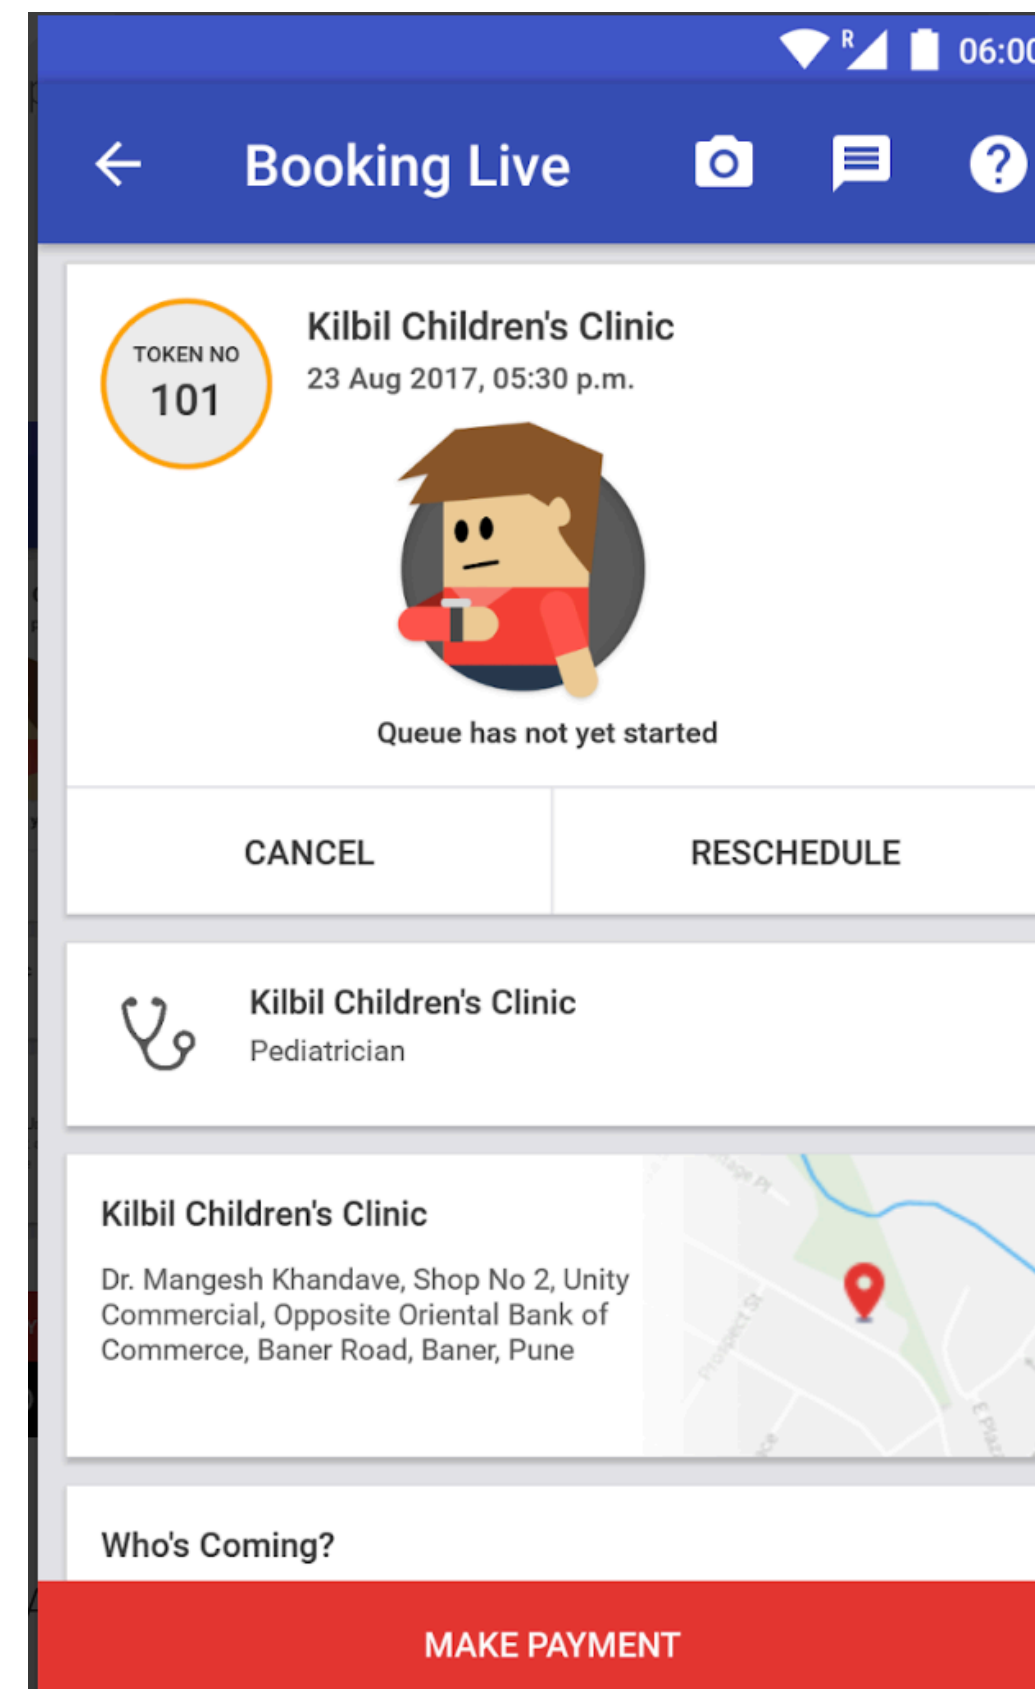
R 06:00

Booking Live

TOKEN NO
101

Kilbil Children's Clinic
23 Aug 2017, 05:30 p.m.

Queue has not yet started

CANCEL

RESCHEDULE

Kilbil Children's Clinic
Pediatrician

Kilbil Children's Clinic

Dr. Mangesh Khandave, Shop No 2, Unity Commercial, Opposite Oriental Bank of Commerce, Baner Road, Baner, Pune

Who's Coming?

MAKE PAYMENT